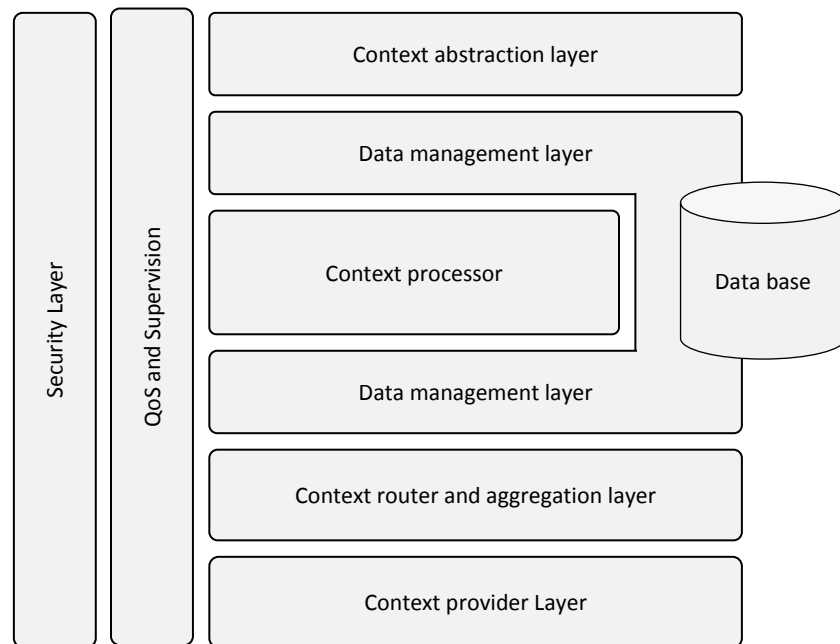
Security Layer

QoS and Supervision

Context abstraction layer

Data management layer

Context processor

Data base

Data management layer

Context router and aggregation layer

Context provider Layer